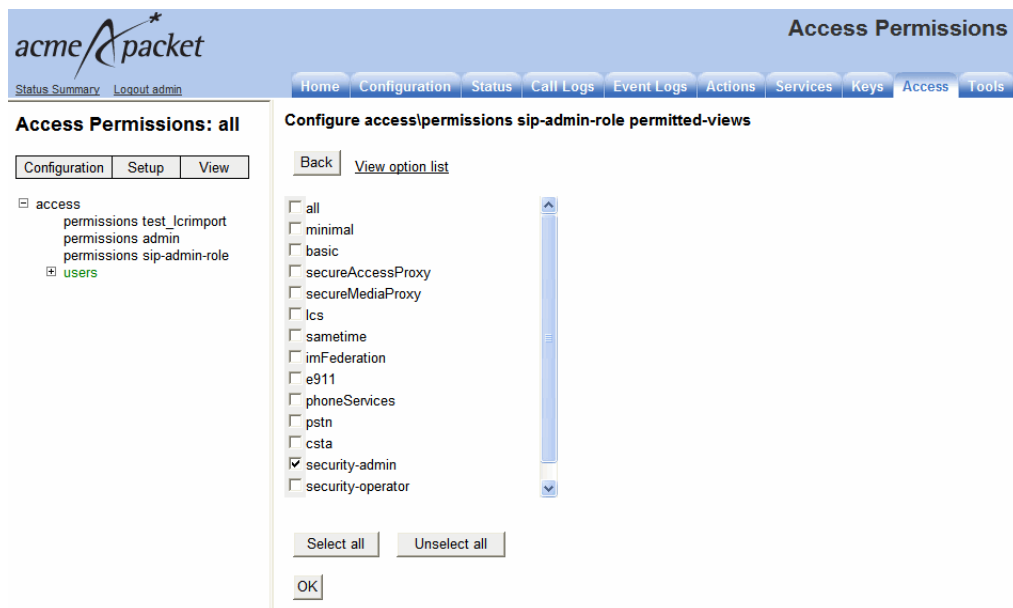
acme packet

Access Permissions

Status Summary Logout admin

Home Configuration Status Call Logs Event Logs Actions Services Keys Access Tools

Access Permissions: all

Configuration Setup View

⊟ access
permissions test_lcrimport
permissions admin
permissions sip-admin-role
⊞ users

Configure access\permissions sip-admin-role permitted-views

Back View option list

☐ all
☐ minimal
☐ basic
☐ secureAccessProxy
☐ secureMediaProxy
☐ lcs
☐ sametime
☐ imFederation
☐ e911
☐ phoneServices
☐ pstn
☐ csta
☑ security-admin
☐ security-operator

Select all Unselect all

OK